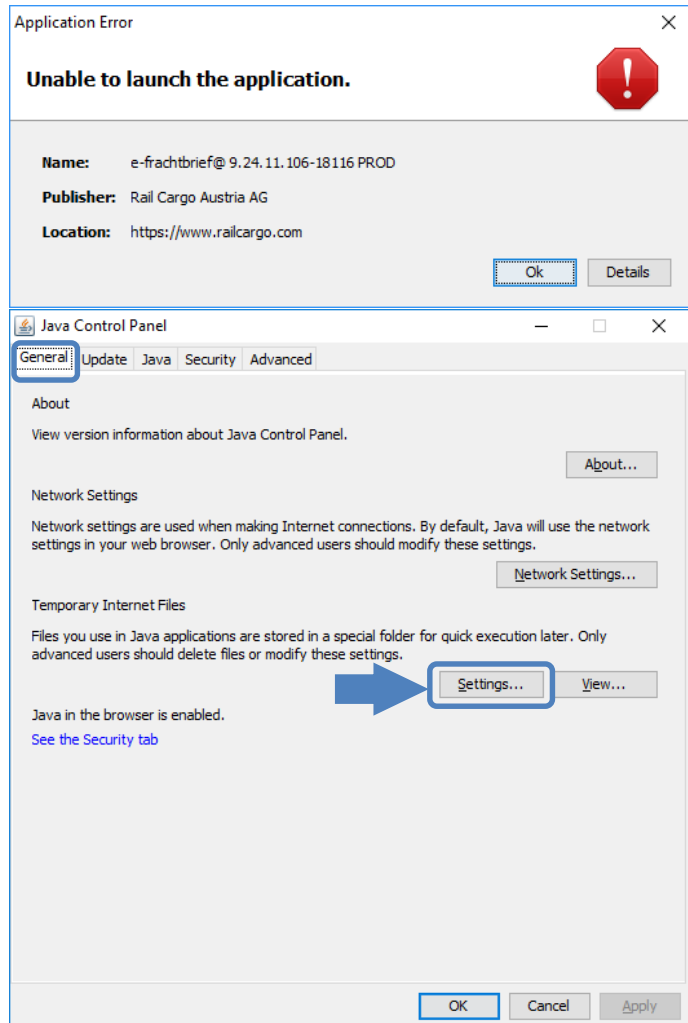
Application Error

Unable to launch the application.

Name: e-frachtbrief@ 9.24.11.106-18116 PROD

Publisher: Rail Cargo Austria AG

Location: https://www.railcargo.com

Ok Details

Java Control Panel

General Update Java Security Advanced

About

View version information about Java Control Panel.

About...

Network Settings

Network settings are used when making Internet connections. By default, Java will use the network settings in your web browser. Only advanced users should modify these settings.

Network Settings...

Temporary Internet Files

Files you use in Java applications are stored in a special folder for quick execution later. Only advanced users should delete files or modify these settings.

Settings... View...

Java in the browser is enabled.

See the Security tab

OK Cancel Apply